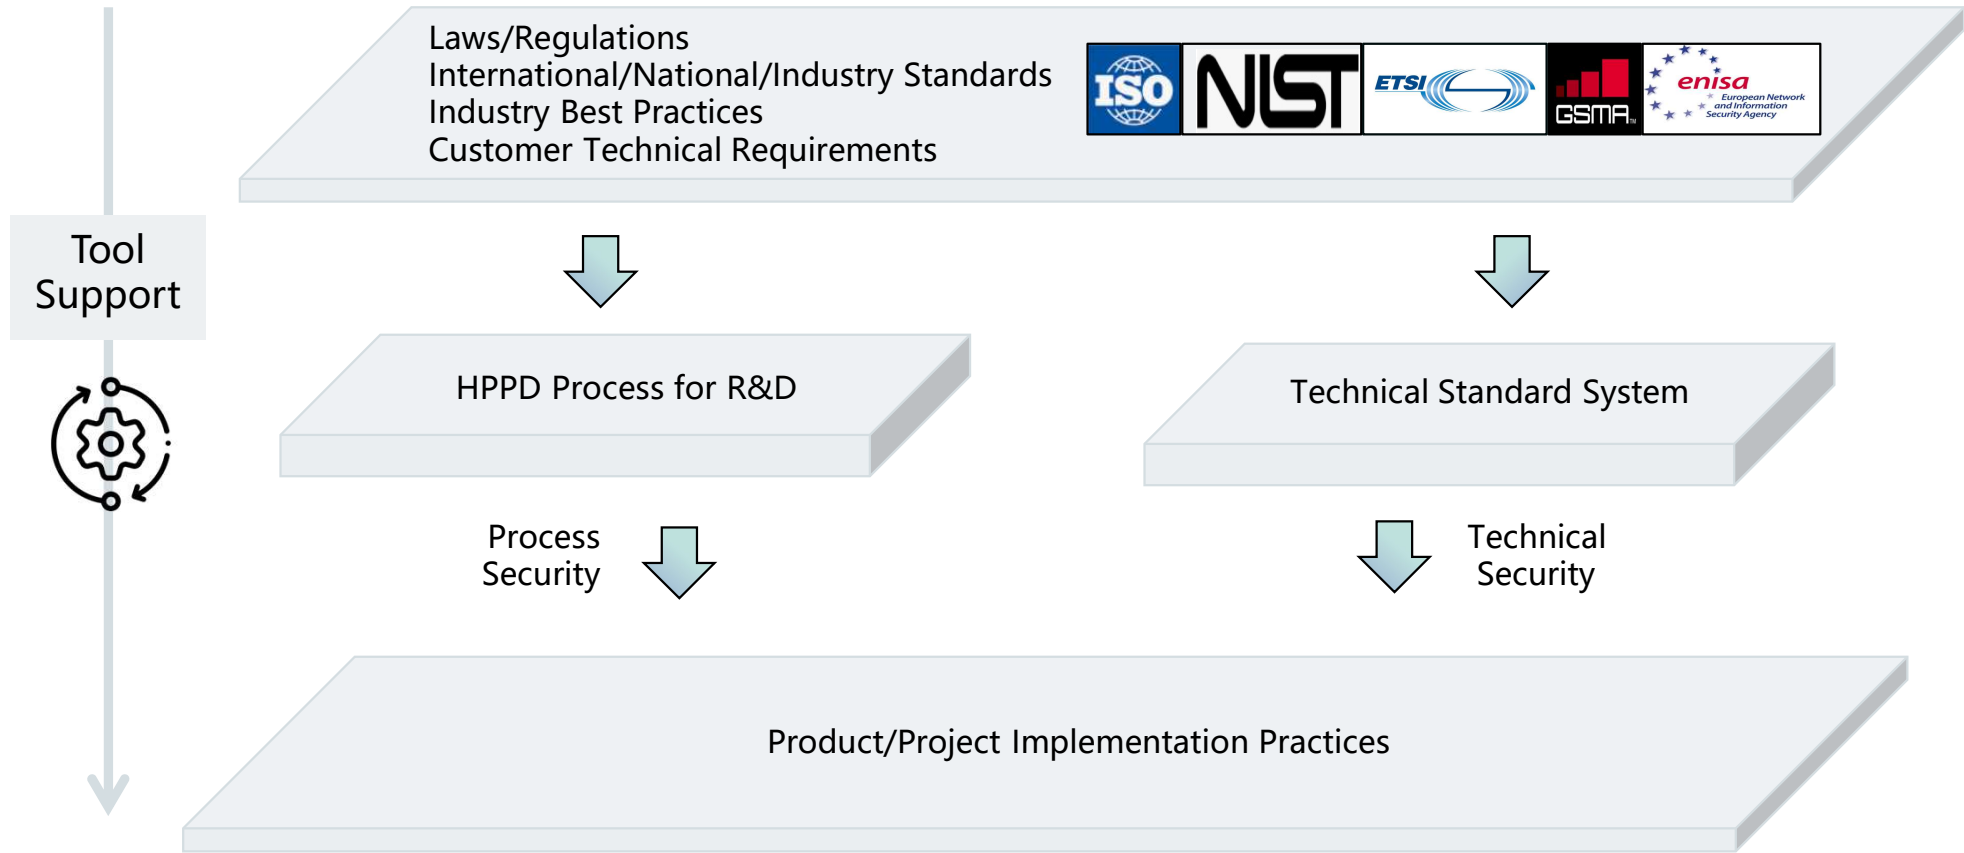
Laws/Regulations
International/National/Industry Standards
Industry Best Practices
Customer Technical Requirements

ISO NIST ETSI GSMA enisa European Network and Information Security Agency

Tool Support

HPPD Process for R&D

Technical Standard System

Process Security

Technical Security

Product/Project Implementation Practices